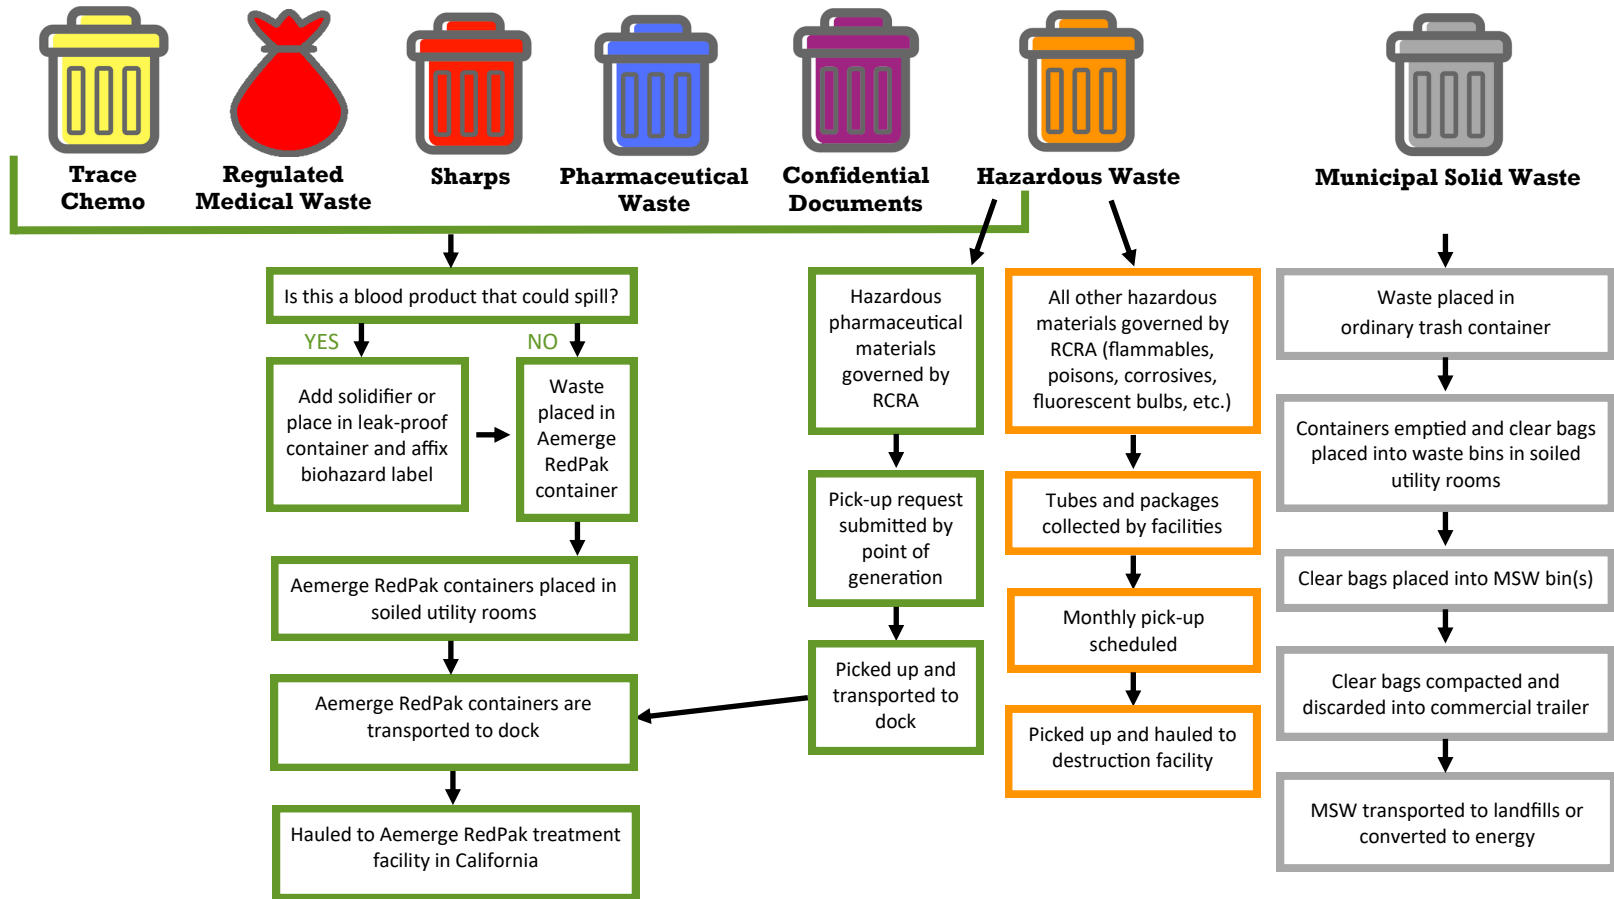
Trace Chemo

Regulated Medical Waste

Sharps

Pharmaceutical Waste

Confidential Documents

Hazardous Waste

Municipal Solid Waste

Is this a blood product that could spill?

YES

NO

Add solidifier or place in leak-proof container and affix biohazard label

Waste placed in Aemerge RedPak container

Aemerge RedPak containers placed in soiled utility rooms

Aemerge RedPak containers are transported to dock

Hauled to Aemerge RedPak treatment facility in California

Hazardous pharmaceutical materials governed by RCRA

Pick-up request submitted by point of generation

Picked up and transported to dock

All other hazardous materials governed by RCRA (flammables, poisons, corrosives, fluorescent bulbs, etc.)

Tubes and packages collected by facilities

Monthly pick-up scheduled

Picked up and hauled to destruction facility

Waste placed in ordinary trash container

Containers emptied and clear bags placed into waste bins in soiled utility rooms

Clear bags placed into MSW bin(s)

Clear bags compacted and discarded into commercial trailer

MSW transported to landfills or converted to energy